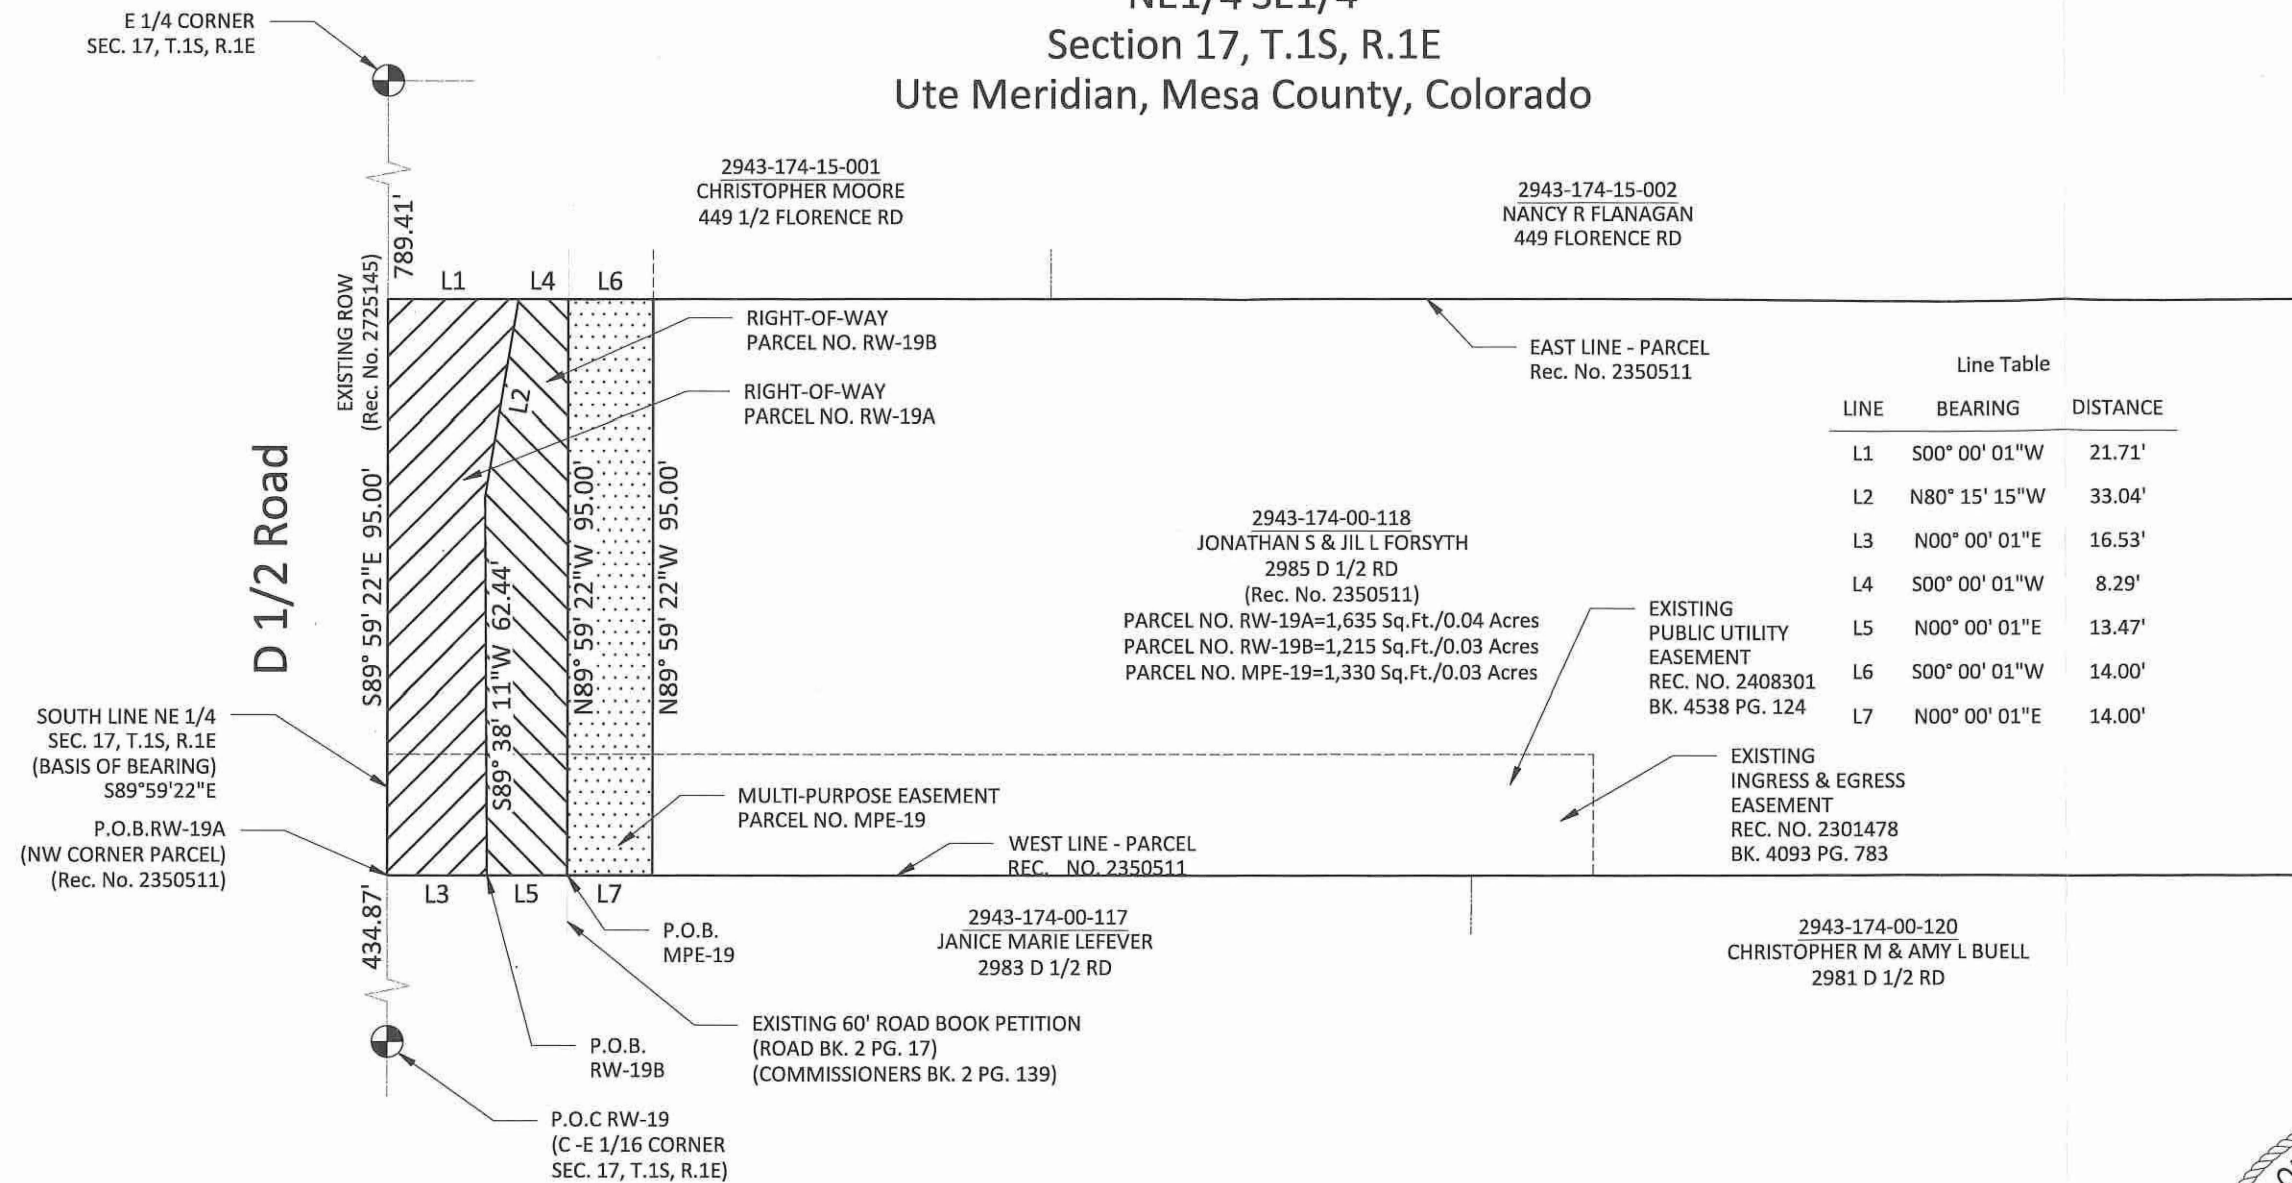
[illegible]
Section 17, T.1S, R.1E
Ute Meridian, Mesa County, Colorado

E 1/4 CORNER
SEC. 17, T.1S, R.1E

2943-174-15-001
CHRISTOPHER MOORE
449 1/2 FLORENCE RD

2943-174-15-002
NANCY R FLANAGAN
449 FLORENCE RD

789.41'
EXISTING ROW
(Rec. No. 2725145)

L1 L4 L6

RIGHT-OF-WAY
PARCEL NO. RW-19B

RIGHT-OF-WAY
PARCEL NO. RW-19A

EAST LINE - PARCEL
Rec. No. 2350511

Line Table

| LINE | BEARING | DISTANCE |
|---|---|---|
| L1 | S00° 00' 01"W | 21.71' |
| L2 | N80° 15' 15"W | 33.04' |
| L3 | N00° 00' 01"E | 16.53' |
| L4 | S00° 00' 01"W | 8.29' |
| L5 | N00° 00' 01"E | 13.47' |
| L6 | S00° 00' 01"W | 14.00' |
| L7 | N00° 00' 01"E | 14.00' |

D 1/2 Road

S89° 59' 22"E 95.00'
L2
S89° 38' 11"W 62.44'
N89° 59' 22"W 95.00'
N89° 59' 22"W 95.00'

2943-174-00-118
JONATHAN S & JIL L FORSYTH
2985 D 1/2 RD
(Rec. No. 2350511)
PARCEL NO. RW-19A=1,635 Sq.Ft./0.04 Acres
PARCEL NO. RW-19B=1,215 Sq.Ft./0.03 Acres
PARCEL NO. MPE-19=1,330 Sq.Ft./0.03 Acres

EXISTING
PUBLIC UTILITY
EASEMENT
REC. NO. 2408301
BK. 4538 PG. 124

SOUTH LINE NE 1/4
SEC. 17, T.1S, R.1E
(BASIS OF BEARING)
S89°59'22"E

EXISTING
INGRESS & EGRESS
EASEMENT
REC. NO. 2301478
BK. 4093 PG. 783

MULTI-PURPOSE EASEMENT
PARCEL NO. MPE-19

P.O.B.RW-19A
(NW CORNER PARCEL)
(Rec. No. 2350511)

WEST LINE - PARCEL
REC. NO. 2350511

434.87'
L3 L5 L7

P.O.B.
MPE-19

2943-174-00-117
JANICE MARIE LEFEVER
2983 D 1/2 RD

2943-174-00-120
CHRISTOPHER M & AMY L BUELL
2981 D 1/2 RD

EXISTING 60' ROAD BOOK PETITION
(ROAD BK. 2 PG. 17)
(COMMISSIONERS BK. 2 PG. 139)

P.O.B.
RW-19B

P.O.C RW-19
(C -E 1/16 CORNER
SEC. 17, T.1S, R.1E)